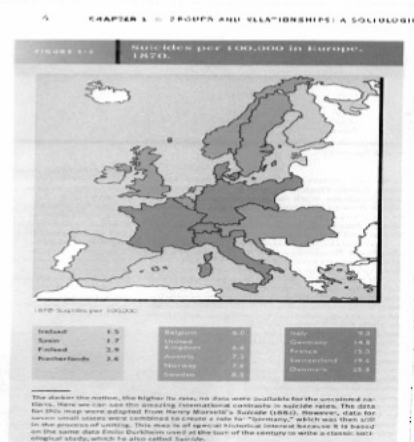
6 CHAPTER 1 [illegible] GROUPS AND RELATIONSHIPS: A SOCIOLOGI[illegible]

FIGURE 1-1 Suicides per 100,000 in Europe, 1870.

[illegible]

| Ireland | 1.5 |
|---|---|
| Spain | 1.7 |
| Finland | 2.9 |
| Netherlands | 3.6 |

| Belgium | 6.0 |
|---|---|
| United Kingdom | 6.6 |
| Austria | 7.3 |
| Norway | 7.8 |
| Sweden | 8.5 |

| Italy | 3.3 |
|---|---|
| Germany | 14.8 |
| France | 15.0 |
| Switzerland | 19.2 |
| Denmark | 25.8 |

The darker the nation, the higher its rate; no data were available for the uncolored nations. Here we can see the amazing international contrasts in suicide rates. The data for this map were adapted from Henry Morselli's Suicide (1882). However, data for seven small states were combined to create a rate for "Germany," which was then still in the process of unifying. This map is of special historical interest because it is based on the same data Émile Durkheim used at the turn of the century to write a classic sociological study, which he also called Suicide.